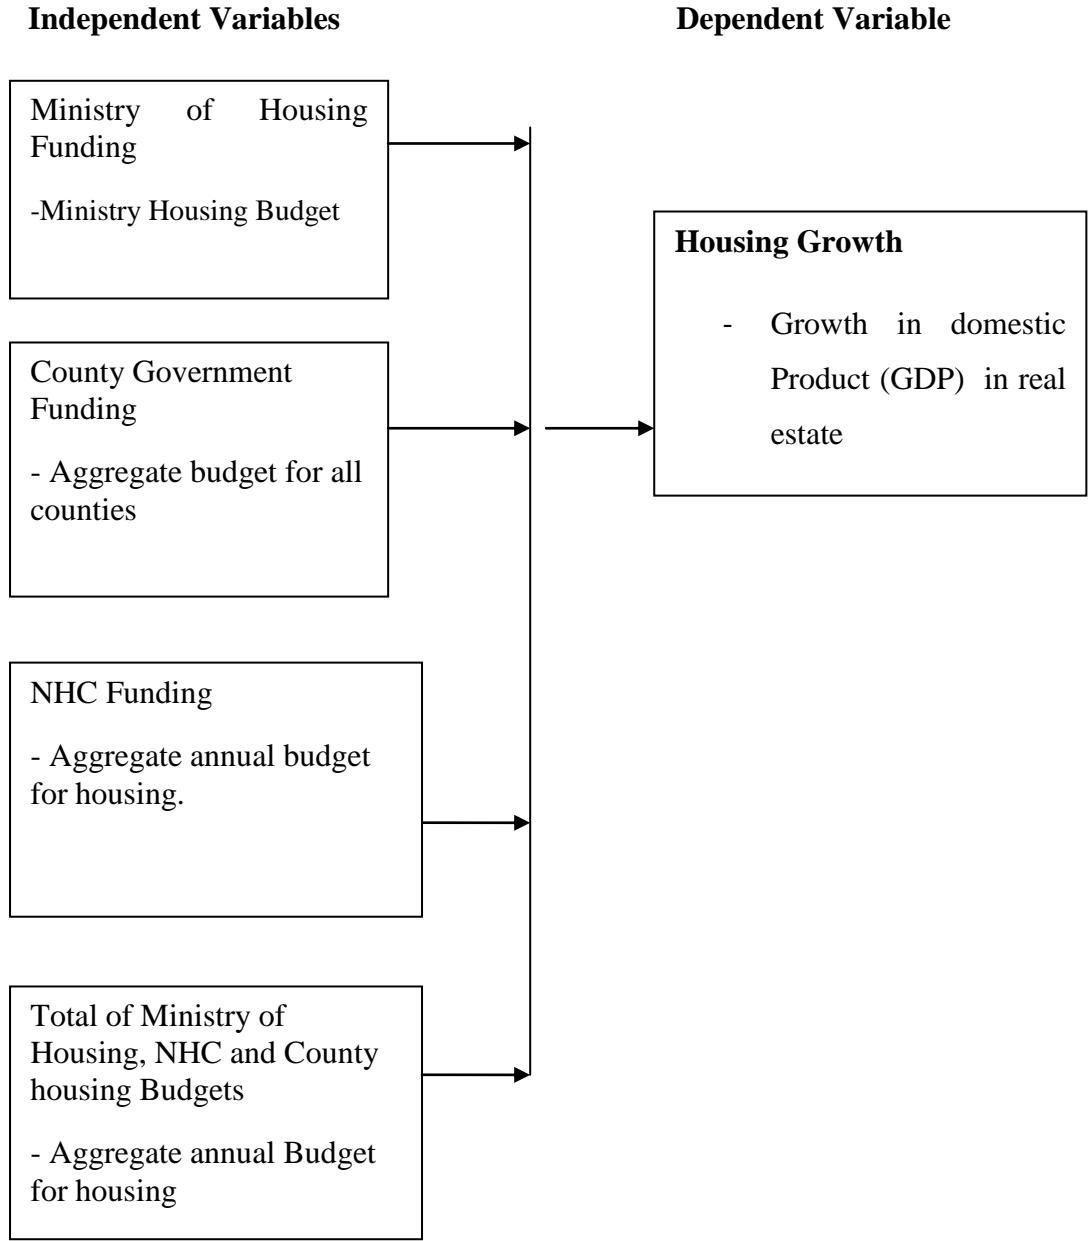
**Independent Variables**

**Dependent Variable**

Ministry of Housing Funding

-Ministry Housing Budget

County Government Funding

- Aggregate budget for all counties

NHC Funding

- Aggregate annual budget for housing.

Total of Ministry of Housing, NHC and County housing Budgets

- Aggregate annual Budget for housing

**Housing Growth**

- Growth in domestic Product (GDP) in real estate